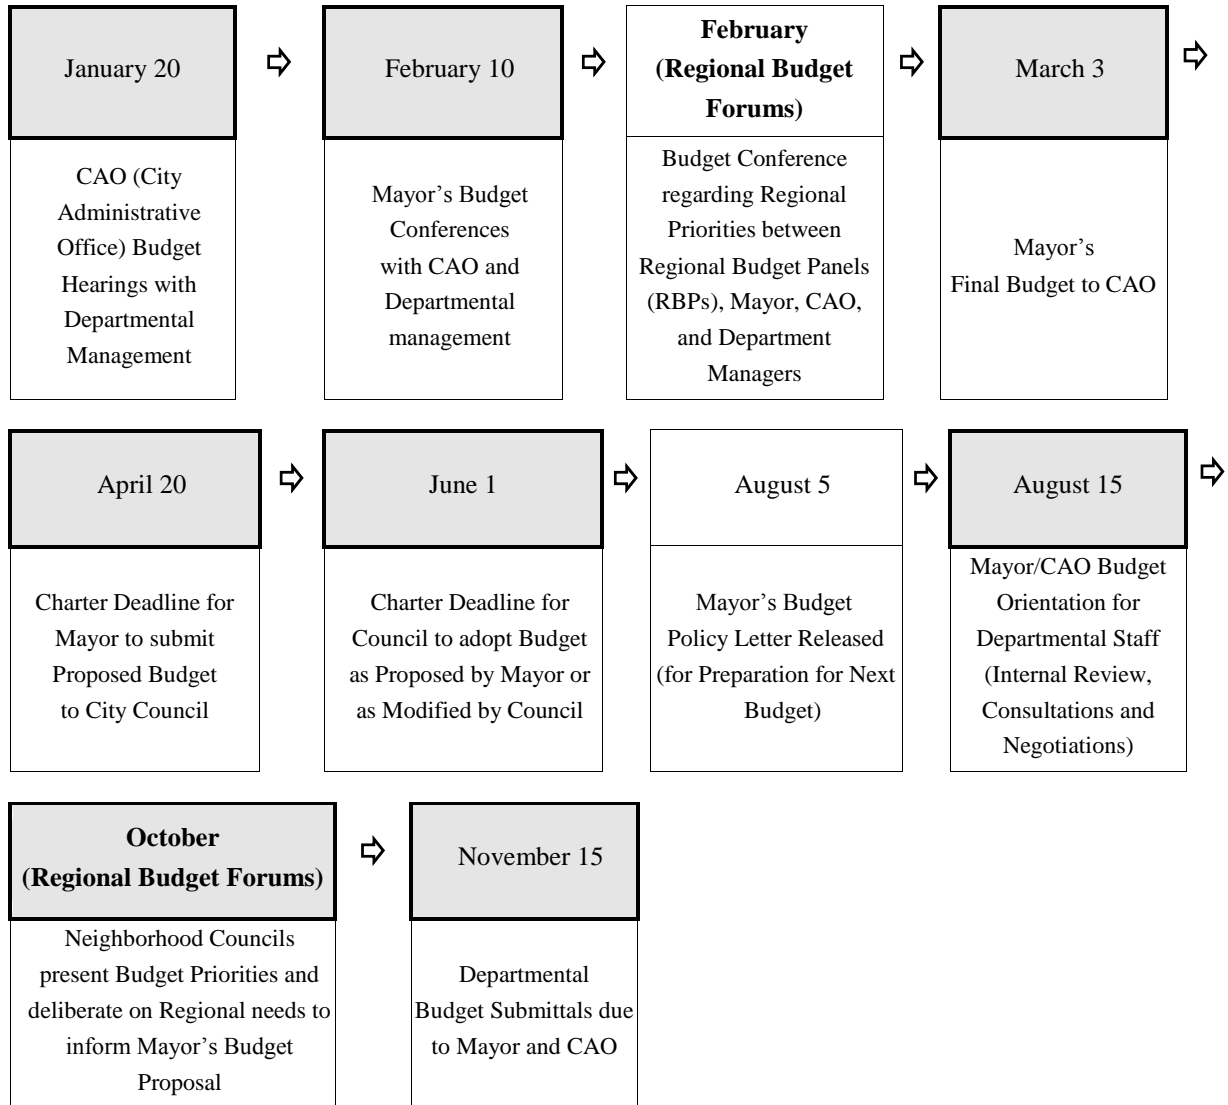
January 20

CAO (City Administrative Office) Budget Hearings with Departmental Management

February 10

Mayor’s Budget Conferences with CAO and Departmental management

**February (Regional Budget Forums)**

Budget Conference regarding Regional Priorities between Regional Budget Panels (RBPs), Mayor, CAO, and Department Managers

March 3

Mayor’s Final Budget to CAO

April 20

Charter Deadline for Mayor to submit Proposed Budget to City Council

June 1

Charter Deadline for Council to adopt Budget as Proposed by Mayor or as Modified by Council

August 5

Mayor’s Budget Policy Letter Released (for Preparation for Next Budget)

August 15

Mayor/CAO Budget Orientation for Departmental Staff (Internal Review, Consultations and Negotiations)

**October (Regional Budget Forums)**

Neighborhood Councils present Budget Priorities and deliberate on Regional needs to inform Mayor’s Budget Proposal

November 15

Departmental Budget Submittals due to Mayor and CAO